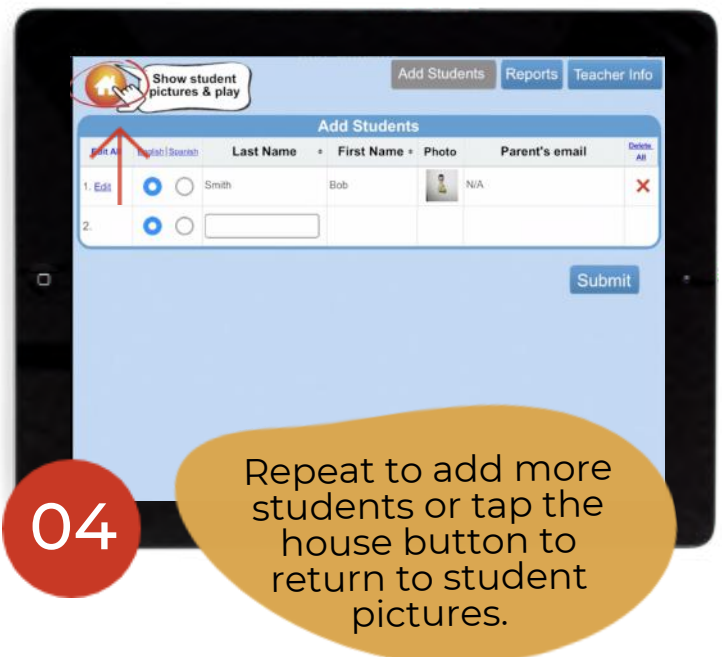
Show student pictures & play

Add Students | Reports | Teacher Info

Add Students

| Edit All | English \| Spanish | Last Name | First Name | Photo | Parent's email | Delete All |
|---|---|---|---|---|---|---|
| 1. Edit | | Smith | Bob | | N/A | ✕ |
| 2. | | | | | | |

Submit

04

Repeat to add more students or tap the house button to return to student pictures.